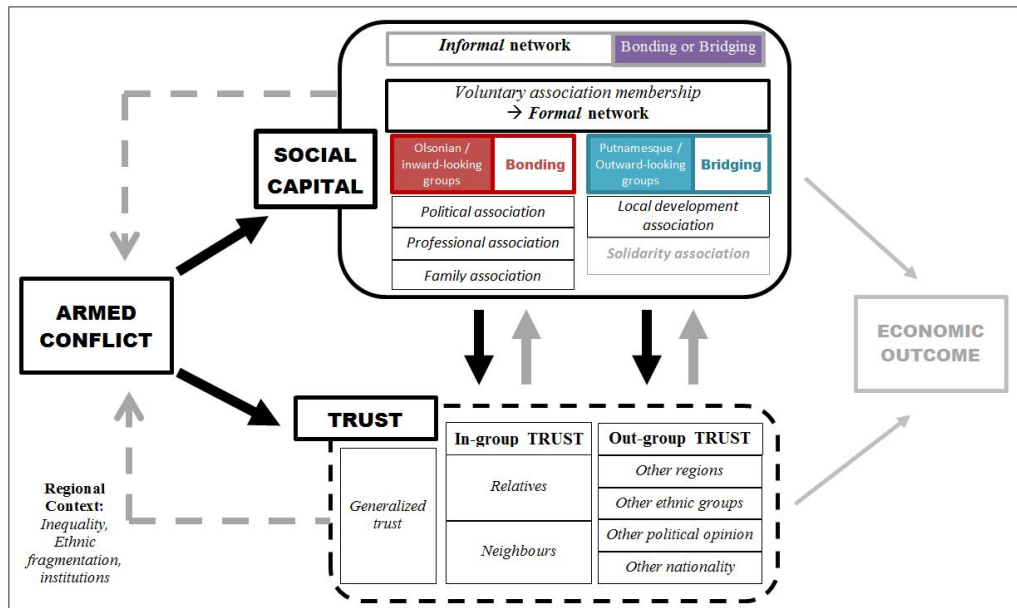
*Informal* network

Bonding or Bridging

*Voluntary association membership*
→ *Formal* network

SOCIAL CAPITAL

Olsonian / inward-looking groups

Bonding

Putnamesque / Outward-looking groups

Bridging

*Political association*

*Professional association*

*Family association*

*Local development association*

*Solidarity association*

ARMED CONFLICT

ECONOMIC OUTCOME

TRUST

*Generalized trust*

In-group TRUST

*Relatives*

*Neighbours*

Out-group TRUST

*Other regions*

*Other ethnic groups*

*Other political opinion*

*Other nationality*

Regional Context:
*Inequality, Ethnic fragmentation, institutions*